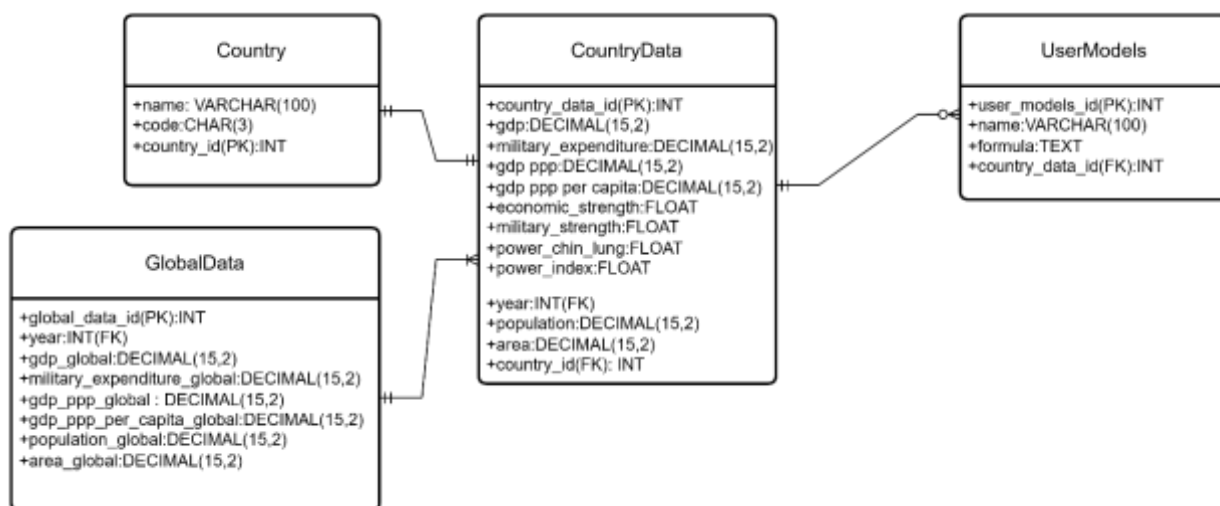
Country

+name: VARCHAR(100)
+code:CHAR(3)
+country_id(PK):INT

CountryData

+country_data_id(PK):INT
+gdp:DECIMAL(15,2)
+military_expenditure:DECIMAL(15,2)
+gdp ppp:DECIMAL(15,2)
+gdp ppp per capita:DECIMAL(15,2)
+economic_strength:FLOAT
+military_strength:FLOAT
+power_chin_lung:FLOAT
+power_index:FLOAT

+year:INT(FK)
+population:DECIMAL(15,2)
+area:DECIMAL(15,2)
+country_id(FK): INT

UserModels

+user_models_id(PK):INT
+name:VARCHAR(100)
+formula:TEXT
+country_data_id(FK):INT

GlobalData

+global_data_id(PK):INT
+year:INT(FK)
+gdp_global:DECIMAL(15,2)
+military_expenditure_global:DECIMAL(15,2)
+gdp_ppp_global : DECIMAL(15,2)
+gdp_ppp_per_capita_global:DECIMAL(15,2)
+population_global:DECIMAL(15,2)
+area_global:DECIMAL(15,2)